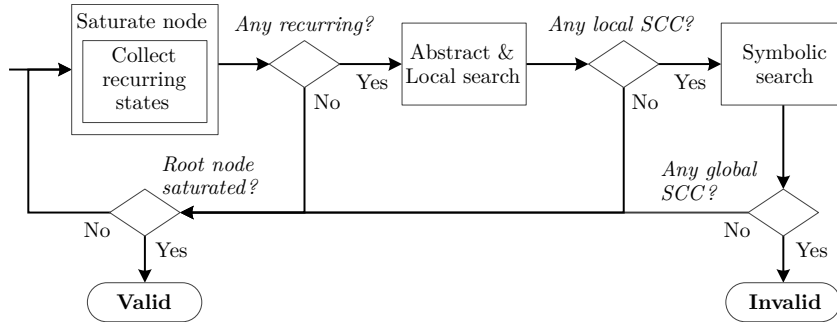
Saturate node

Collect recurring states

Any recurring?

Yes

No

Abstract & Local search

Any local SCC?

Yes

No

Symbolic search

Root node saturated?

No

Yes

Valid

Any global SCC?

No

Yes

Invalid